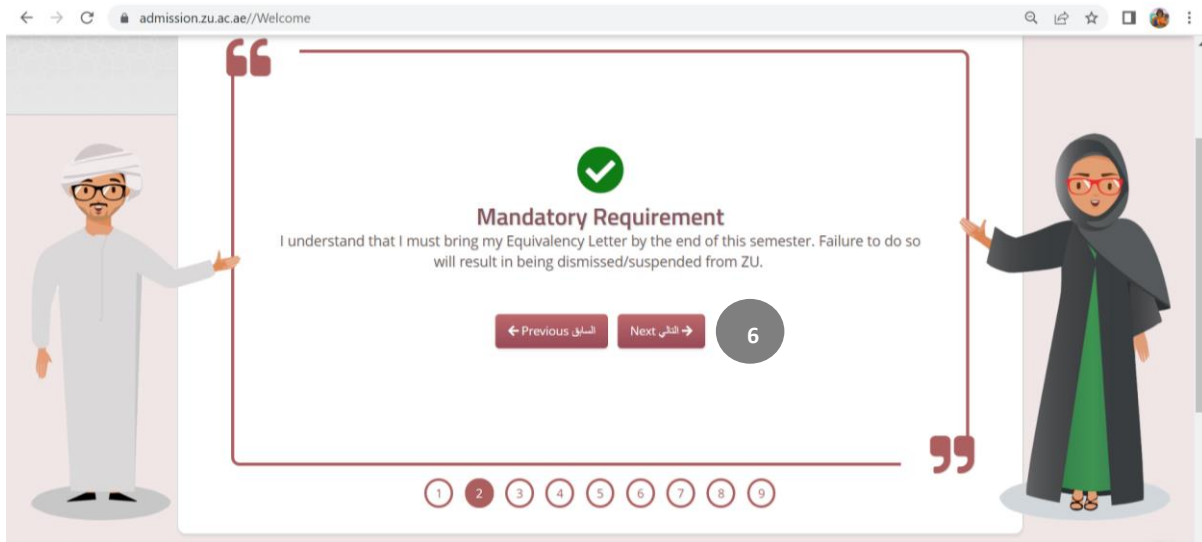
admission.zu.ac.ae//Welcome

Mandatory Requirement

I understand that I must bring my Equivalency Letter by the end of this semester. Failure to do so will result in being dismissed/suspended from ZU.

← Previous السابق

Next التالي →

6

1 2 3 4 5 6 7 8 9